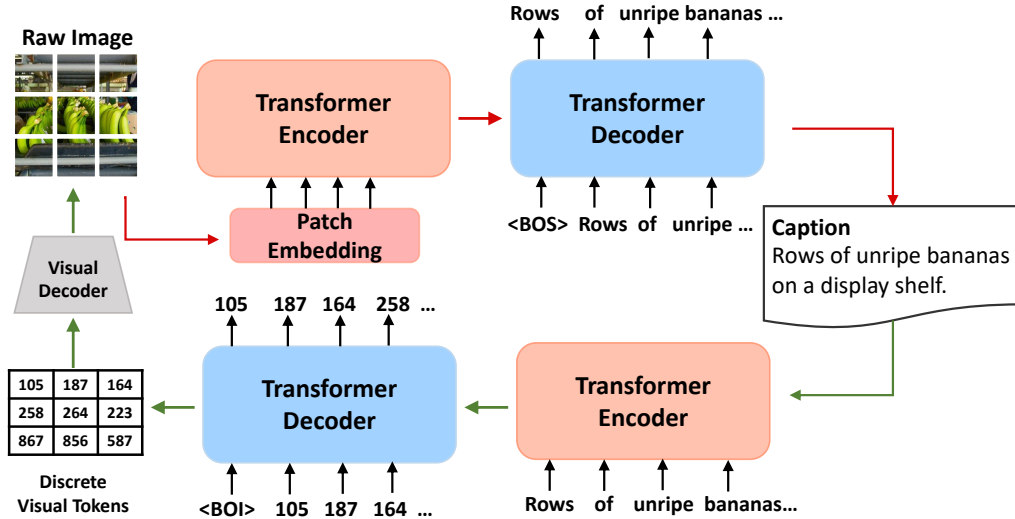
Raw Image

Transformer Encoder

Patch Embedding

Rows of unripe bananas …

Transformer Decoder

<BOS> Rows of unripe …

Caption
Rows of unripe bananas on a display shelf.

Visual Decoder

| 105 | 187 | 164 |
|---|---|---|
| 258 | 264 | 223 |
| 867 | 856 | 587 |

Discrete Visual Tokens

105 187 164 258 …

Transformer Decoder

<BOI> 105 187 164 …

Transformer Encoder

Rows of unripe bananas…